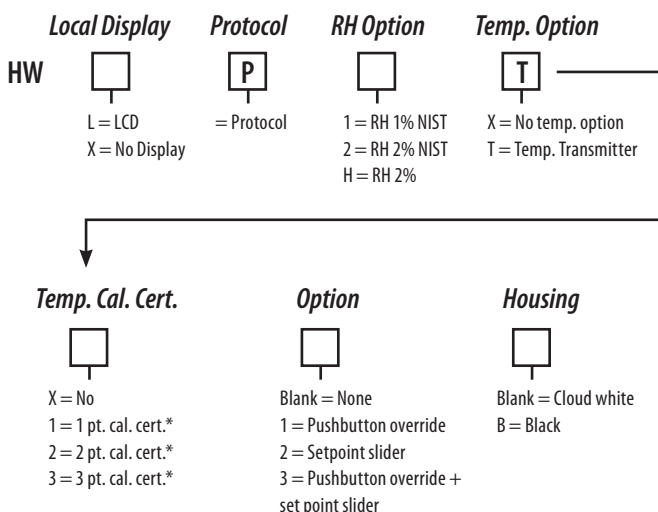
HW

Local Display
L = LCD
X = No Display

Protocol
P
= Protocol

RH Option
1 = RH 1% NIST
2 = RH 2% NIST
H = RH 2%

Temp. Option
T
X = No temp. option
T = Temp. Transmitter

Temp. Cal. Cert.
X = No
1 = 1 pt. cal. cert.*
2 = 2 pt. cal. cert.*
3 = 3 pt. cal. cert.*

Option
Blank = None
1 = Pushbutton override
2 = Setpoint slider
3 = Pushbutton override + set point slider

Housing
Blank = Cloud white
B = Black